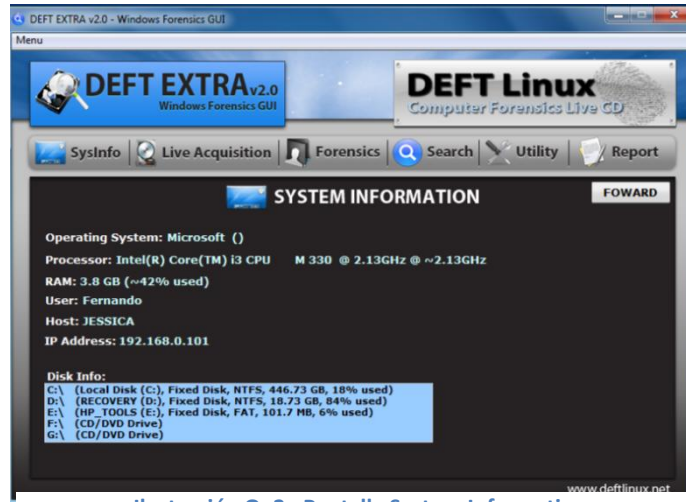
DEFT EXTRA v2.0 - Windows Forensics GUI

Menu

DEFT EXTRA v2.0
Windows Forensics GUI

DEFT Linux
Computer Forensics Live CD

SysInfo | Live Acquisition | Forensics | Search | Utility | Report

SYSTEM INFORMATION

FOWARD

Operating System: Microsoft ()
Processor: Intel(R) Core(TM) i3 CPU M 330 @ 2.13GHz @ ~2.13GHz
RAM: 3.8 GB (~42% used)
User: Fernando
Host: JESSICA
IP Address: 192.168.0.101

Disk Info:
C:\ (Local Disk (C:), Fixed Disk, NTFS, 446.73 GB, 18% used)
D:\ (RECOVERY (D:), Fixed Disk, NTFS, 18.73 GB, 84% used)
E:\ (HP_TOOLS (E:), Fixed Disk, FAT, 101.7 MB, 6% used)
F:\ (CD/DVD Drive)
G:\ (CD/DVD Drive)

www.deftlinux.net

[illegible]